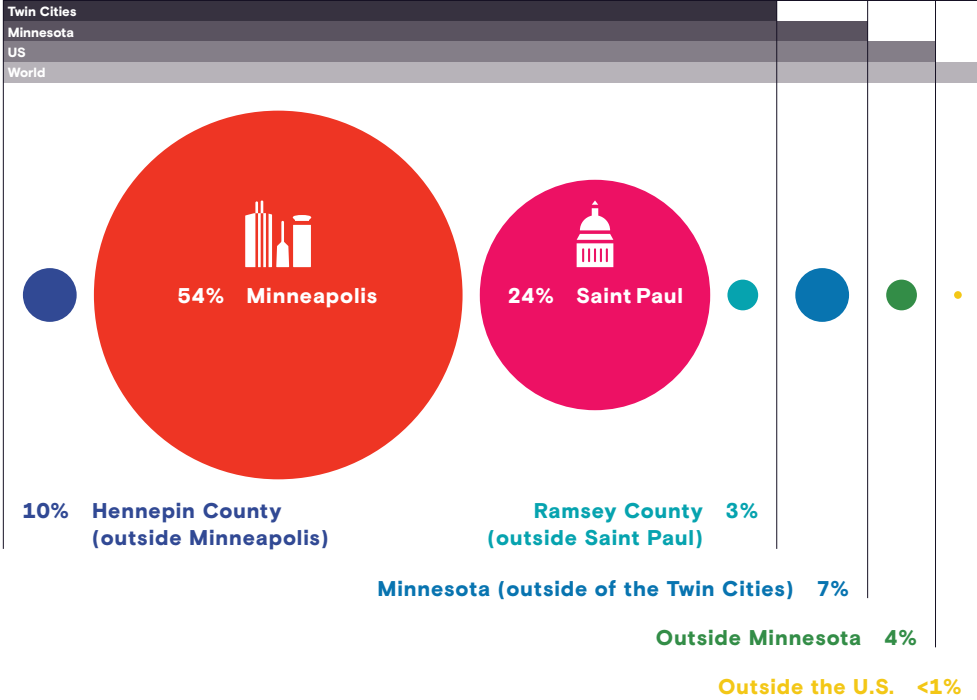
Twin Cities
Minnesota
US
World

54% Minneapolis

24% Saint Paul

10% Hennepin County (outside Minneapolis)

Ramsey County 3% (outside Saint Paul)

Minnesota (outside of the Twin Cities) 7%

Outside Minnesota 4%

Outside the U.S. <1%